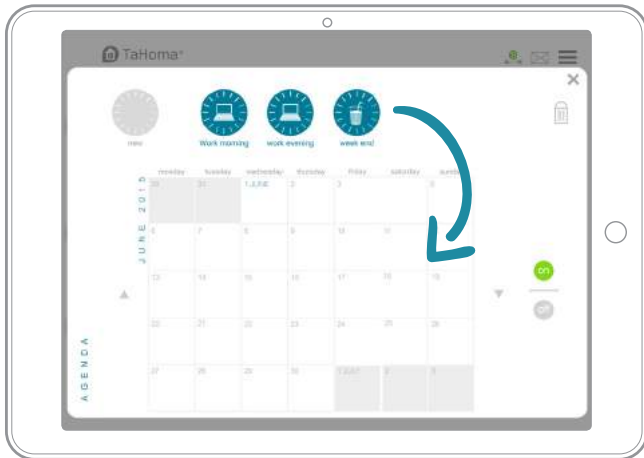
TaHoma

new

Work morning

work evening

week end

JUNE 2015

| monday | tuesday | wednesday | thursday | friday | saturday | sunday |
|---|---|---|---|---|---|---|
| 29 | 30 | 1 | 2 | 3 | 4 | 5 |
| 6 | 7 | 8 | 9 | 10 | 11 | 12 |
| 13 | 14 | 15 | 16 | 17 | 18 | 19 |
| 22 | 23 | 24 | 25 | 26 | 27 | 28 |
| 27 | 28 | 29 | 30 | 1 | 2 | 3 |

AGENDA

ON

OFF